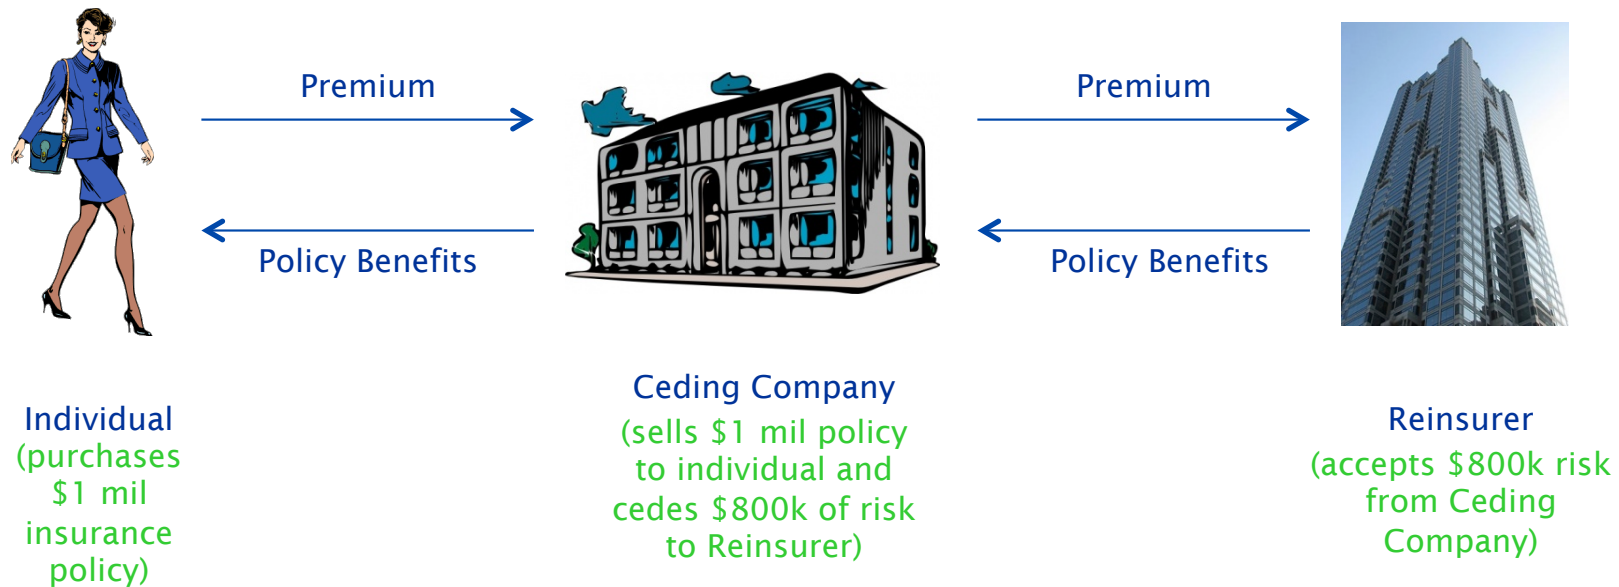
Premium

Policy Benefits

Premium

Policy Benefits

Individual
(purchases $1 mil insurance policy)

Ceding Company
(sells $1 mil policy to individual and cedes $800k of risk to Reinsurer)

Reinsurer
(accepts $800k risk from Ceding Company)